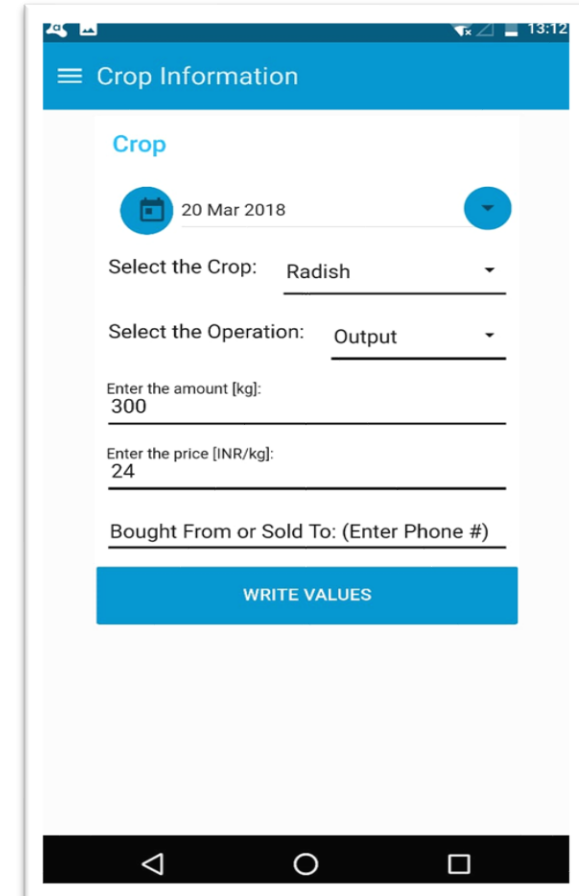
13:12

Crop Information

Crop

20 Mar 2018

Select the Crop: Radish

Select the Operation: Output

Enter the amount [kg]:
300

Enter the price [INR/kg]:
24

Bought From or Sold To: (Enter Phone #)

WRITE VALUES